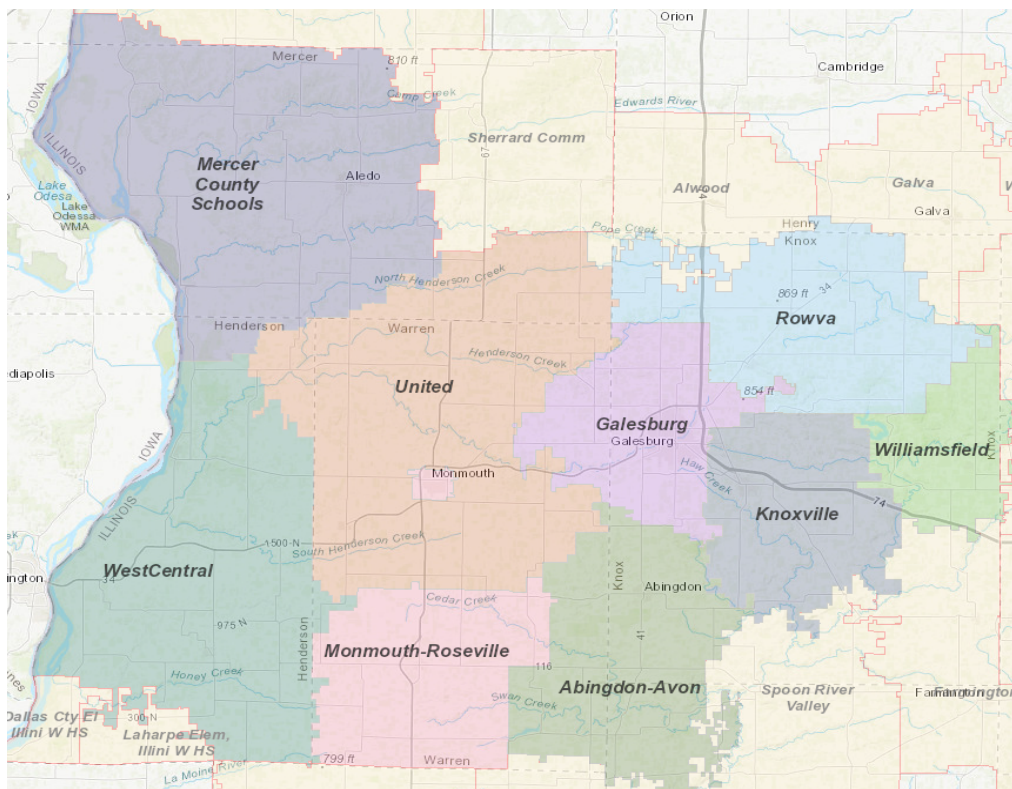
Orion
Mercer
810 ft
Camp Creek
Cambridge
Edwards River
IOWA
ILLINOIS
Sherrard Comm
67
Mercer County Schools
Aledo
Lake Odesa
Lake Odessa WMA
Alwood
Galva
Galva
74
Pope Creek
Henry
Knox
North Henderson Creek
869 ft
34
Rowva
Henderson
Warren
Henderson Creek
ediapolis
United
854 ft
Galesburg
Galesburg
Williamsfield
Knox
IOWA
ILLINOIS
Monmouth
Haw Creek
74
Knoxville
1500 N
South Henderson Creek
ington
34
WestCentral
Knox
Abingdon
Cedar Creek
975 N
Henderson
41
Monmouth-Roseville
116
Honey Creek
Abingdon-Avon
Spoon River Valley
Farmington
Swan Creek
Dallas Cty El Illini W HS
300 N
Laharpe Elem, Illini W HS
799 ft
Warren
La Moine River